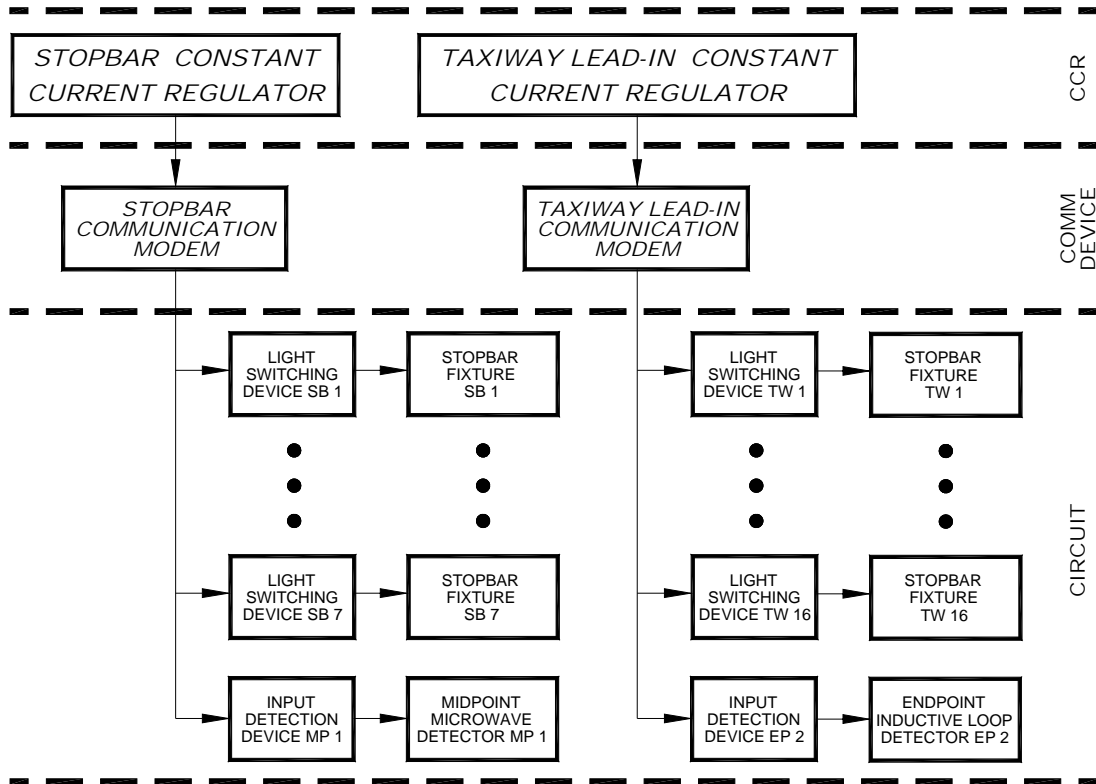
STOPBAR CONSTANT CURRENT REGULATOR

TAXIWAY LEAD-IN CONSTANT CURRENT REGULATOR

CCR

STOPBAR COMMUNICATION MODEM

TAXIWAY LEAD-IN COMMUNICATION MODEM

COMM DEVICE

LIGHT SWITCHING DEVICE SB 1

STOPBAR FIXTURE SB 1

LIGHT SWITCHING DEVICE TW 1

STOPBAR FIXTURE TW 1

LIGHT SWITCHING DEVICE SB 7

STOPBAR FIXTURE SB 7

LIGHT SWITCHING DEVICE TW 16

STOPBAR FIXTURE TW 16

CIRCUIT

INPUT DETECTION DEVICE MP 1

MIDPOINT MICROWAVE DETECTOR MP 1

INPUT DETECTION DEVICE EP 2

ENDPOINT INDUCTIVE LOOP DETECTOR EP 2